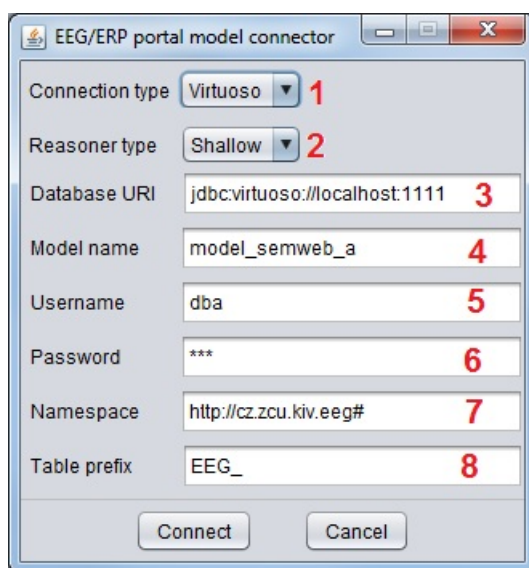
EEG/ERP portal model connector

Connection type Virtuoso 1

Reasoner type Shallow 2

Database URI jdbc:virtuoso://localhost:1111 3

Model name model_semweb_a 4

Username dba 5

Password *** 6

Namespace http://cz.zcu.kiv.eeg# 7

Table prefix EEG_ 8

Connect Cancel